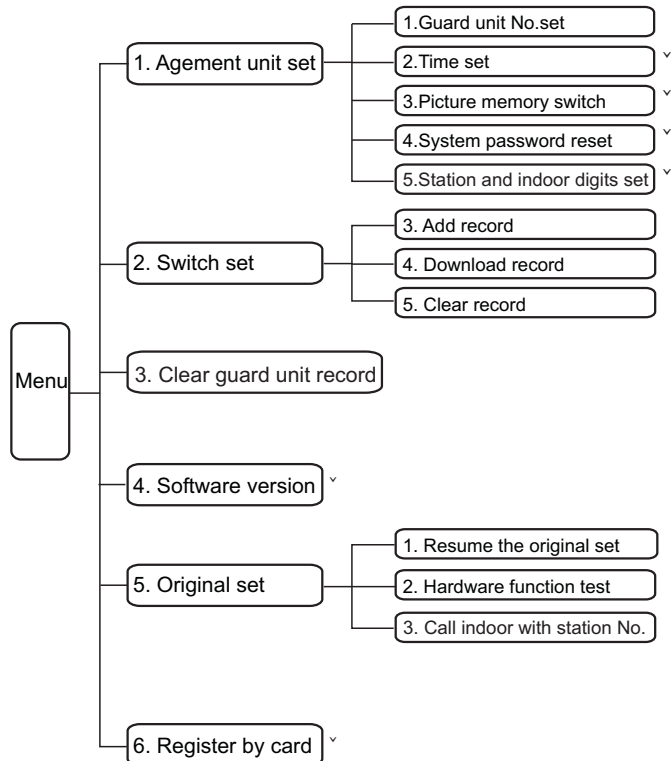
Menu

1. Agement unit set

1.Guard unit No.set

2.Time set ˇ

3.Picture memory switch ˇ

4.System password reset ˇ

5.Station and indoor digits set ˇ

2. Switch set

3. Add record

4. Download record

5. Clear record

3. Clear guard unit record

4. Software version ˇ

5. Original set

1. Resume the original set

2. Hardware function test

3. Call indoor with station No.

6. Register by card ˇ